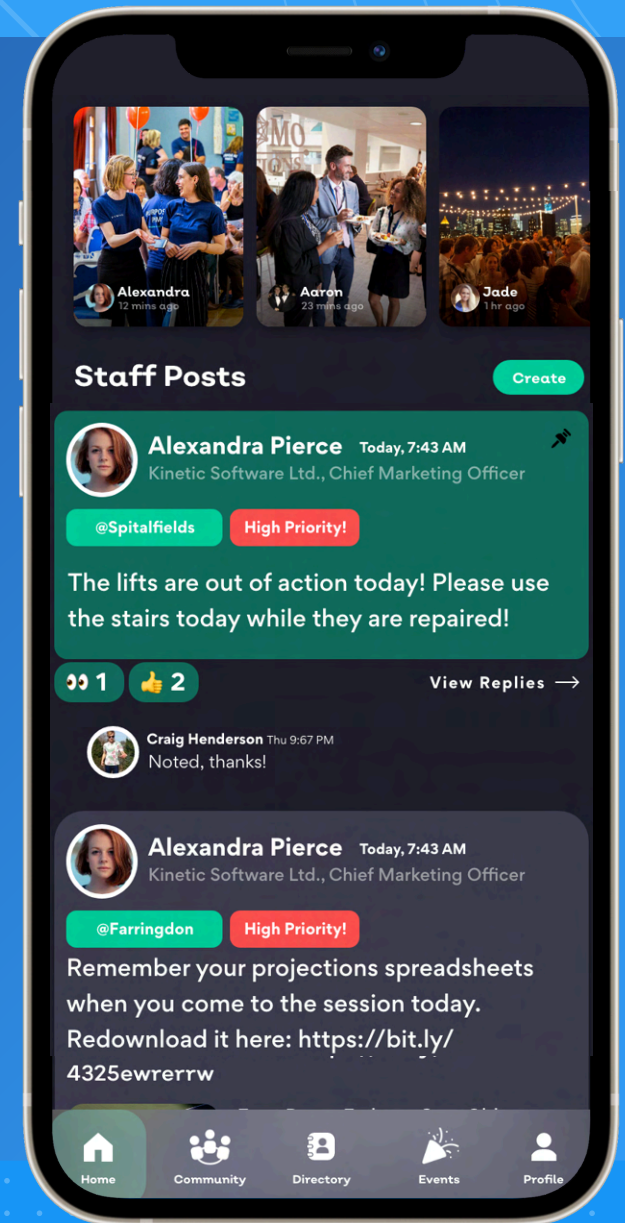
Alexandra
12 mins ago

Aaron
23 mins ago

Jade
1 hr ago

Staff Posts

Create

Alexandra Pierce Today, 7:43 AM
Kinetic Software Ltd., Chief Marketing Officer

@Spitalfields

High Priority!

The lifts are out of action today! Please use the stairs today while they are repaired!

👀 1 👍 2

View Replies →

Craig Henderson Thu 9:67 PM
Noted, thanks!

Alexandra Pierce Today, 7:43 AM
Kinetic Software Ltd., Chief Marketing Officer

@Farringdon

High Priority!

Remember your projections spreadsheets when you come to the session today. Redownload it here: https://bit.ly/4325ewrerrw

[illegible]

Home

Community

Directory

Events

Profile